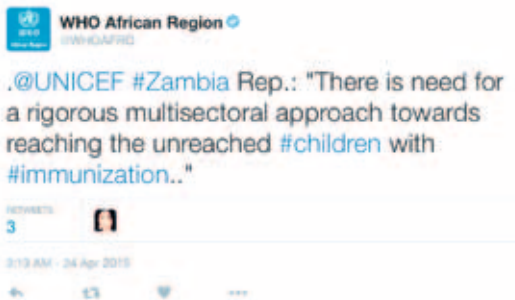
WHO African Region
@WHOAFRO

.@UNICEF #Zambia Rep.: "There is need for a rigorous multisectoral approach towards reaching the unreached #children with #immunization.."

RETWEETS
3

3:13 AM - 24 Apr 2015